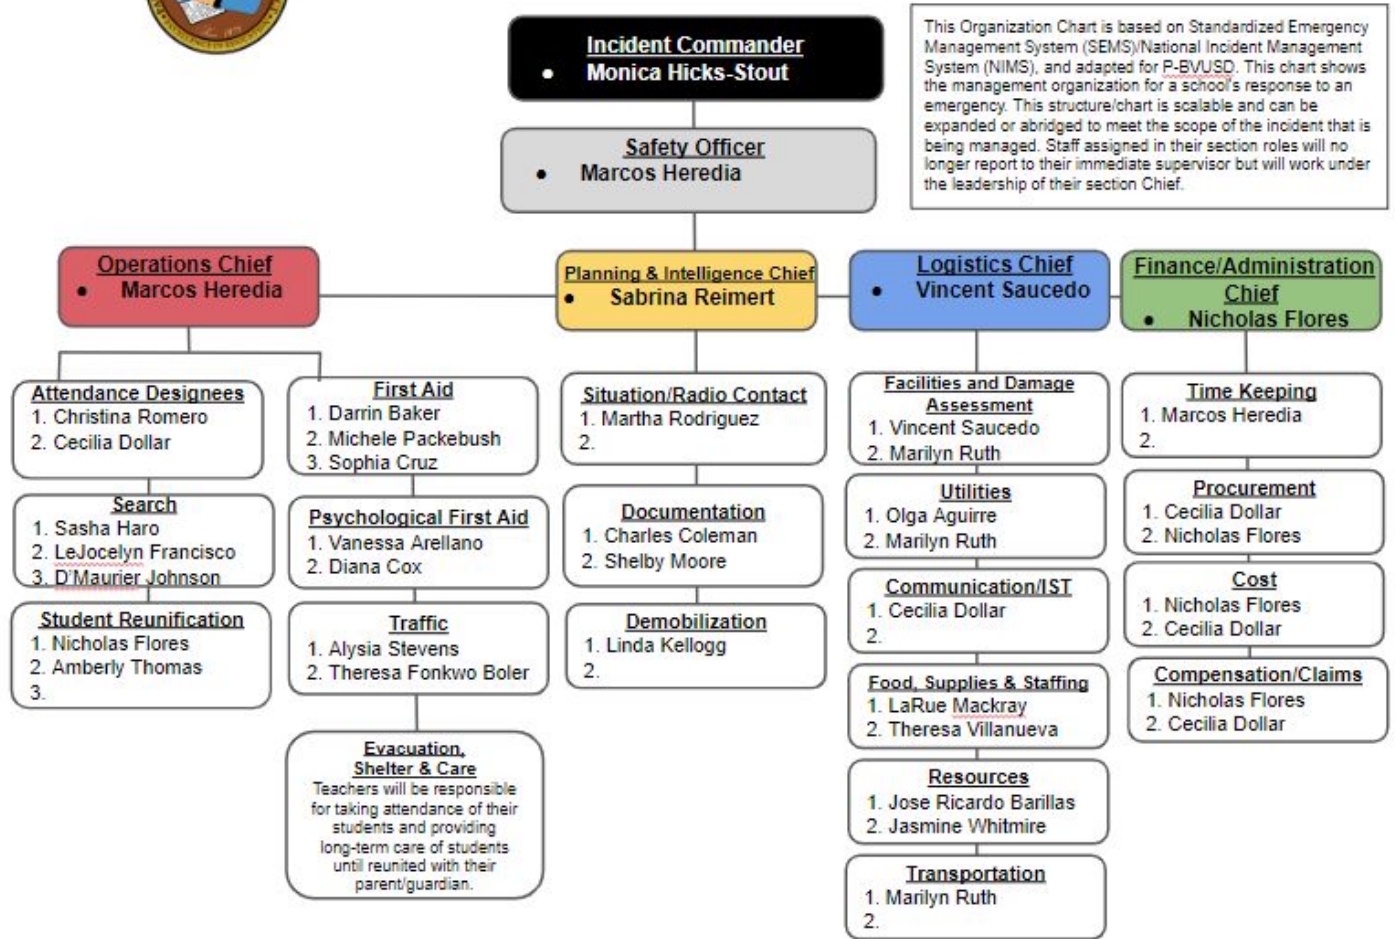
Incident Commander
• Monica Hicks-Stout

This Organization Chart is based on Standardized Emergency Management System (SEMS)/National Incident Management System (NIMS), and adapted for P-BVUSD. This chart shows the management organization for a school's response to an emergency. This structure/chart is scalable and can be expanded or abridged to meet the scope of the incident that is being managed. Staff assigned in their section roles will no longer report to their immediate supervisor but will work under the leadership of their section Chief.

Safety Officer
• Marcos Heredia

Operations Chief
• Marcos Heredia

Planning & Intelligence Chief
• Sabrina Reimert

Logistics Chief
• Vincent Saucedo

Finance/Administration Chief
• Nicholas Flores

Attendance Designees
1. Christina Romero
2. Cecilia Dollar

Search
1. Sasha Haro
2. LeJocelyn Francisco
3. D'Maurier Johnson

Student Reunification
1. Nicholas Flores
2. Amberly Thomas
3.

First Aid
1. Darrin Baker
2. Michele Packebush
3. Sophia Cruz

Psychological First Aid
1. Vanessa Arellano
2. Diana Cox

Traffic
1. Alysia Stevens
2. Theresa Fonkwo Boler

Evacuation, Shelter & Care
Teachers will be responsible for taking attendance of their students and providing long-term care of students until reunited with their parent/guardian.

Situation/Radio Contact
1. Martha Rodriguez
2.

Documentation
1. Charles Coleman
2. Shelby Moore

Demobilization
1. Linda Kellogg
2.

Facilities and Damage Assessment
1. Vincent Saucedo
2. Marilyn Ruth

Utilities
1. Olga Aguirre
2. Marilyn Ruth

Communication/IST
1. Cecilia Dollar
2.

Food, Supplies & Staffing
1. LaRue Mackray
2. Theresa Villanueva

Resources
1. Jose Ricardo Barillas
2. Jasmine Whitmire

Transportation
1. Marilyn Ruth
2.

Time Keeping
1. Marcos Heredia
2.

Procurement
1. Cecilia Dollar
2. Nicholas Flores

Cost
1. Nicholas Flores
2. Cecilia Dollar

Compensation/Claims
1. Nicholas Flores
2. Cecilia Dollar